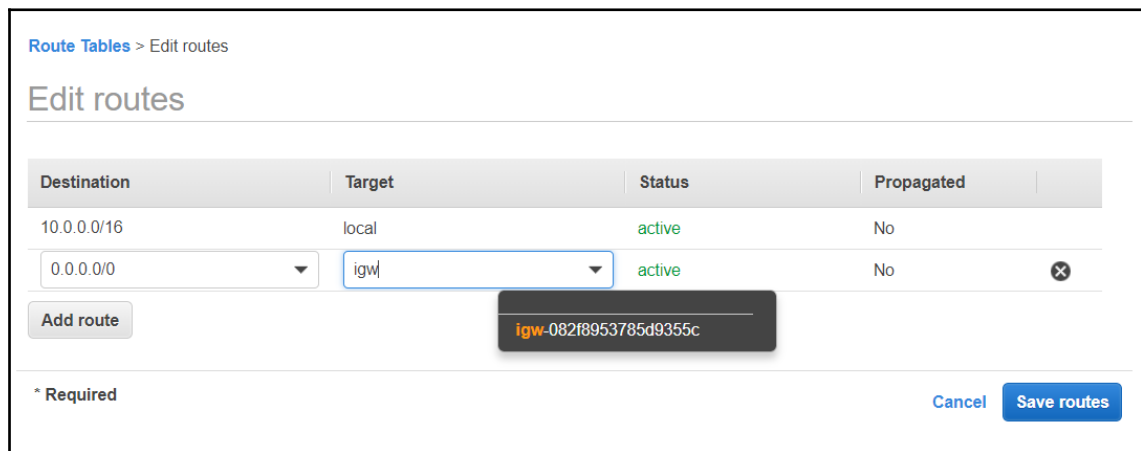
Route Tables > Edit routes

Edit routes

| Destination | Target | Status | Propagated |
|---|---|---|---|
| 10.0.0.0/16 | local | active | No |
| 0.0.0.0/0 | igw | active | No |

igw-082f8953785d9355c

Add route

* Required

Cancel Save routes